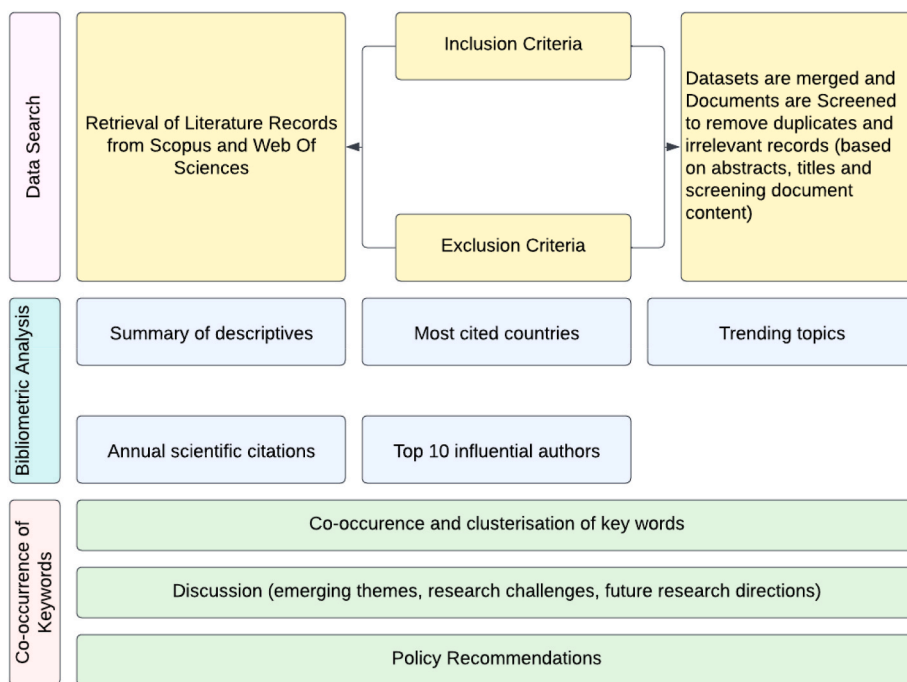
Data Search

Retrieval of Literature Records from Scopus and Web Of Sciences

Inclusion Criteria

Exclusion Criteria

Datasets are merged and Documents are Screened to remove duplicates and irrelevant records (based on abstracts, titles and screening document content)

Bibliometric Analysis

Summary of descriptives

Most cited countries

Trending topics

Annual scientific citations

Top 10 influential authors

Co-occurrence of Keywords

Co-occurence and clusterisation of key words

Discussion (emerging themes, research challenges, future research directions)

Policy Recommendations